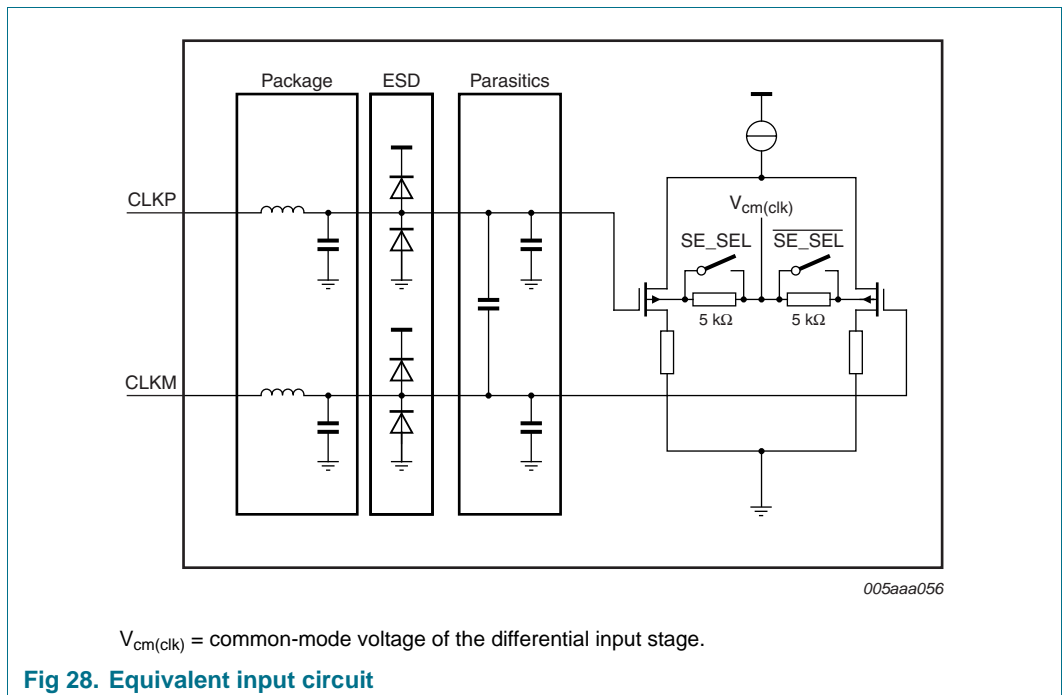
Package

ESD

Parasitics

CLKP

CLKM

$V_{cm(clk)}$

SE_SEL

$\overline{SE\_SEL}$

5 kΩ

5 kΩ

005aaa056

$V_{cm(clk)}$ = common-mode voltage of the differential input stage.

Fig 28. Equivalent input circuit